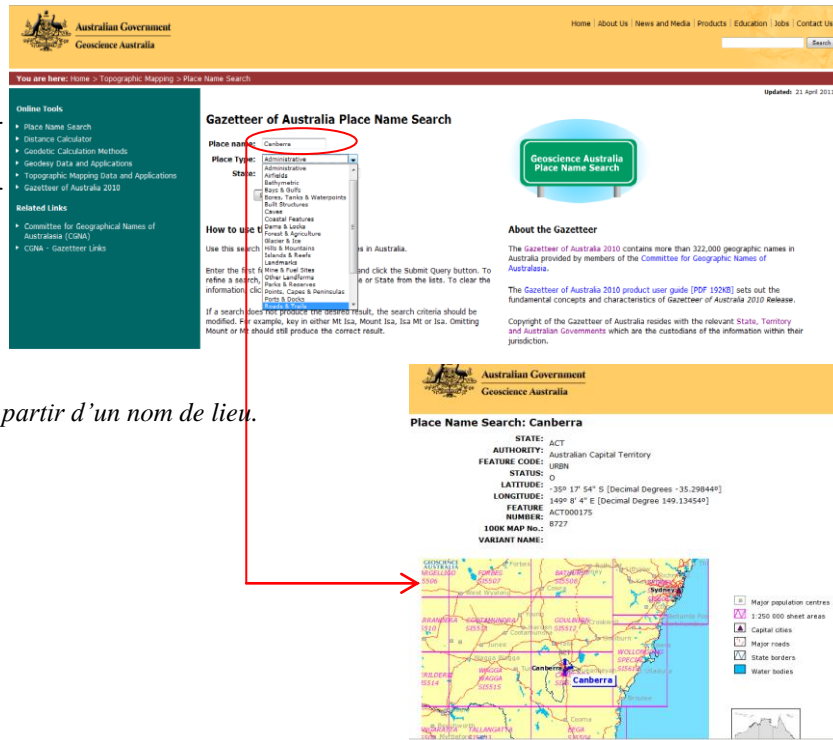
Australian Government
Geoscience Australia

Home | About Us | News and Media | Products | Education | Jobs | Contact Us

Search

You are here: Home > Topographic Mapping > Place Name Search

Updated: 21 April 2011

Online Tools
Place Name Search
Distance Calculator
Geodetic Calculation Methods
Geodesy Data and Applications
Topographic Mapping Data and Applications
Gazetteer of Australia 2010

Related Links
Committee for Geographical Names of Australasia (CGNA)
CGNA - Gazetteer Links

Gazetteer of Australia Place Name Search

Place name: Canberra
Place Type: Administrative
State:

Administrative
Airfields
Bathymetric
Bays & Gulfs
Bores, Tanks & Waterpoints
Built Structures
Caves
Coastal Features
Dams & Locks
Forest & Agriculture
Glacier & Ice
Hills & Mountains
Islands & Reefs
Landmarks
Mine & Fuel Sites
Other Landforms
Parks & Reserves
Points, Capes & Peninsulas
Ports & Docks
Roads & Trails

How to use t

Use this search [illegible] s in Australia.

Enter the first f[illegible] and click the Submit Query button. To refine a search, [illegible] e or State from the lists. To clear the information clic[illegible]

If a search does not produce the desired result, the search criteria should be modified. For example, key in either Mt Isa, Mount Isa, Isa Mt or Isa. Omitting Mount or Mt should still produce the correct result.

Geoscience Australia Place Name Search

About the Gazetteer

The Gazetteer of Australia 2010 contains more than 322,000 geographic names in Australia provided by members of the Committee for Geographic Names of Australasia.

The Gazetteer of Australia 2010 product user guide [PDF 192KB] sets out the fundamental concepts and characteristics of Gazetteer of Australia 2010 Release.

Copyright of the Gazetteer of Australia resides with the relevant State, Territory and Australian Governments which are the custodians of the information within their jurisdiction.

partir d'un nom de lieu.

Australian Government
Geoscience Australia

Place Name Search: Canberra

STATE: ACT
AUTHORITY: Australian Capital Territory
FEATURE CODE: URBN
STATUS: O
LATITUDE: -35º 17' 54" S [Decimal Degrees -35.29844º]
LONGITUDE: 149º 8' 4" E [Decimal Degree 149.13454º]
FEATURE NUMBER: ACT000175
100K MAP No.: 8727
VARIANT NAME:

GEOSCIENCE AUSTRALIA
NEBELLOND SI5506
FORBES SI5507
BATHURST SI5508
SYDNEY
Sydney
BRANDERA SI5510
COOTAMUNDRA SI5511
GOULBURN SI5512
WOLLONGONG SPECIAL SI5409
WAGGA WAGGA SI5515
Canberra
Canberra
BEGA

Major population centres
1:250 000 sheet areas
Capital cities
Major roads
State borders
Water bodies